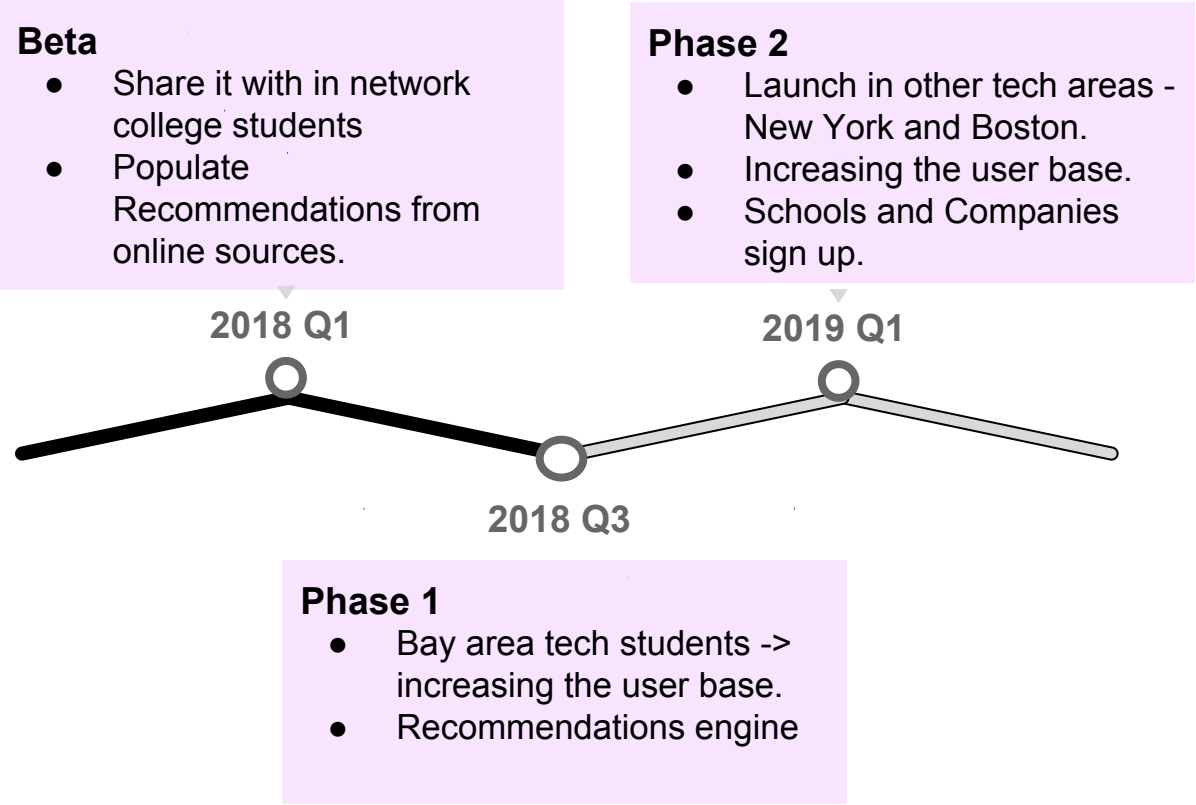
**Beta**
- Share it with in network college students
- Populate Recommendations from online sources.

**Phase 2**
- Launch in other tech areas - New York and Boston.
- Increasing the user base.
- Schools and Companies sign up.

2018 Q1

2019 Q1

2018 Q3

**Phase 1**
- Bay area tech students -> increasing the user base.
- Recommendations engine